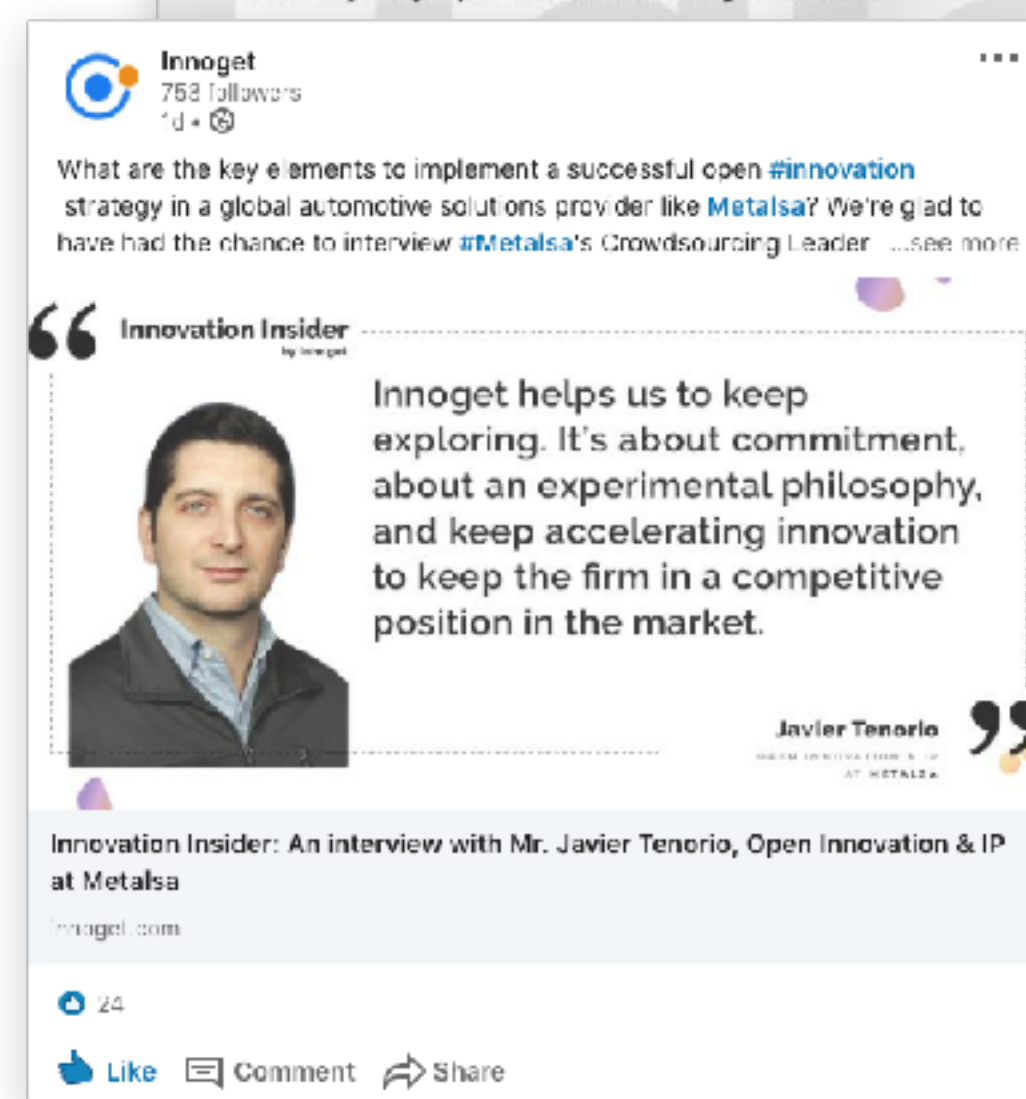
Innoget
758 followers
1d •

What are the key elements to implement a successful open #innovation strategy in a global automotive solutions provider like Metalsa? We're glad to have had the chance to interview #Metalsa's Crowdsourcing Leader ...see more

Innovation Insider
by Innoget

Innoget helps us to keep exploring. It's about commitment, about an experimental philosophy, and keep accelerating innovation to keep the firm in a competitive position in the market.

Javier Tenorio
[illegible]
AT METALSA

Innovation Insider: An interview with Mr. Javier Tenorio, Open Innovation & IP at Metalsa

innoget.com

24

Like Comment Share